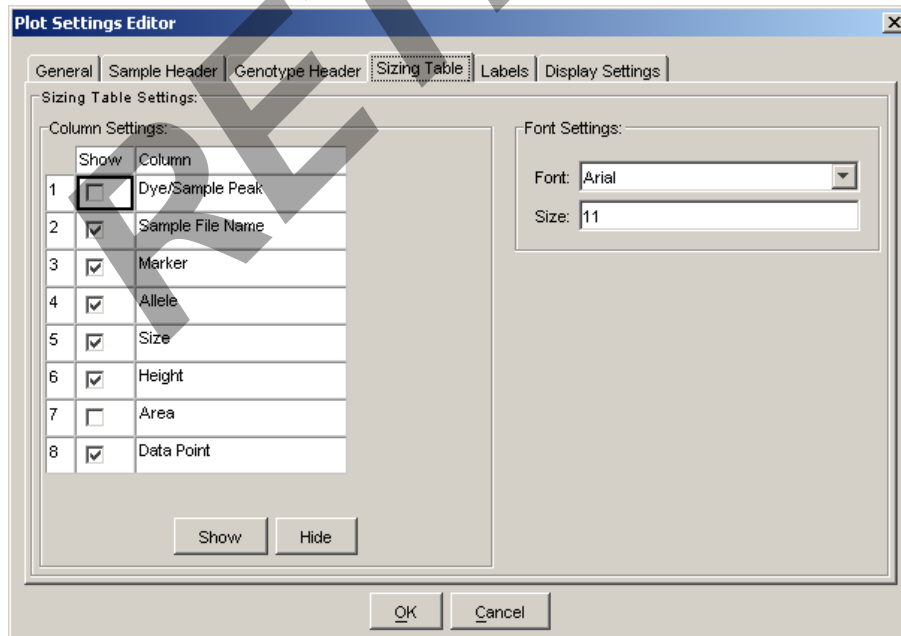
Plot Settings Editor

×

General | Sample Header | Genotype Header | Sizing Table | Labels | Display Settings

Sizing Table Settings:

Column Settings:

|   | Show | Column |
|---|---|---|
| 1 | ☐ | Dye/Sample Peak |
| 2 | ☑ | Sample File Name |
| 3 | ☑ | Marker |
| 4 | ☑ | Allele |
| 5 | ☑ | Size |
| 6 | ☑ | Height |
| 7 | ☐ | Area |
| 8 | ☑ | Data Point |

Show   Hide

Font Settings:

Font: Arial

Size: 11

OK   Cancel

REV